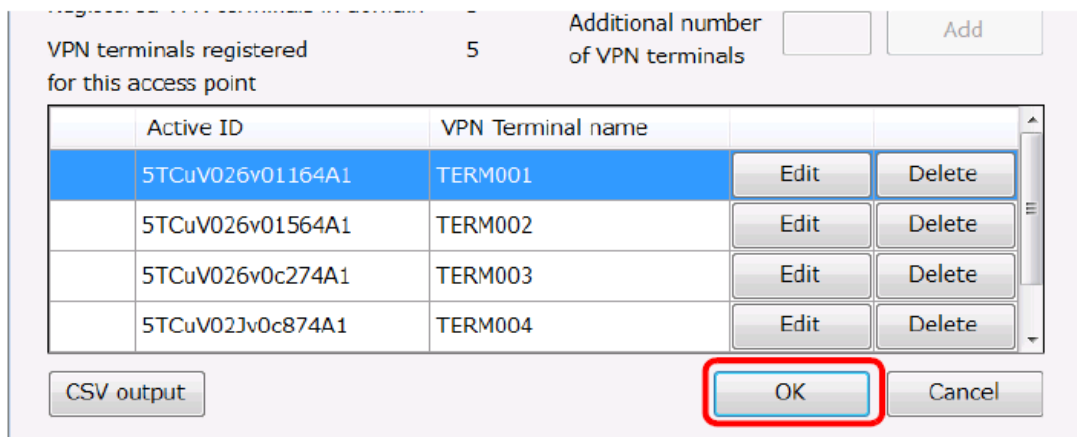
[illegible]

VPN terminals registered for this access point 5

Additional number of VPN terminals

Add

| | Active ID | VPN Terminal name | | |
|---|---|---|---|---|
| | 5TCuV026v01164A1 | TERM001 | Edit | Delete |
| | 5TCuV026v01564A1 | TERM002 | Edit | Delete |
| | 5TCuV026v0c274A1 | TERM003 | Edit | Delete |
| | 5TCuV02Jv0c874A1 | TERM004 | Edit | Delete |

CSV output

OK

Cancel